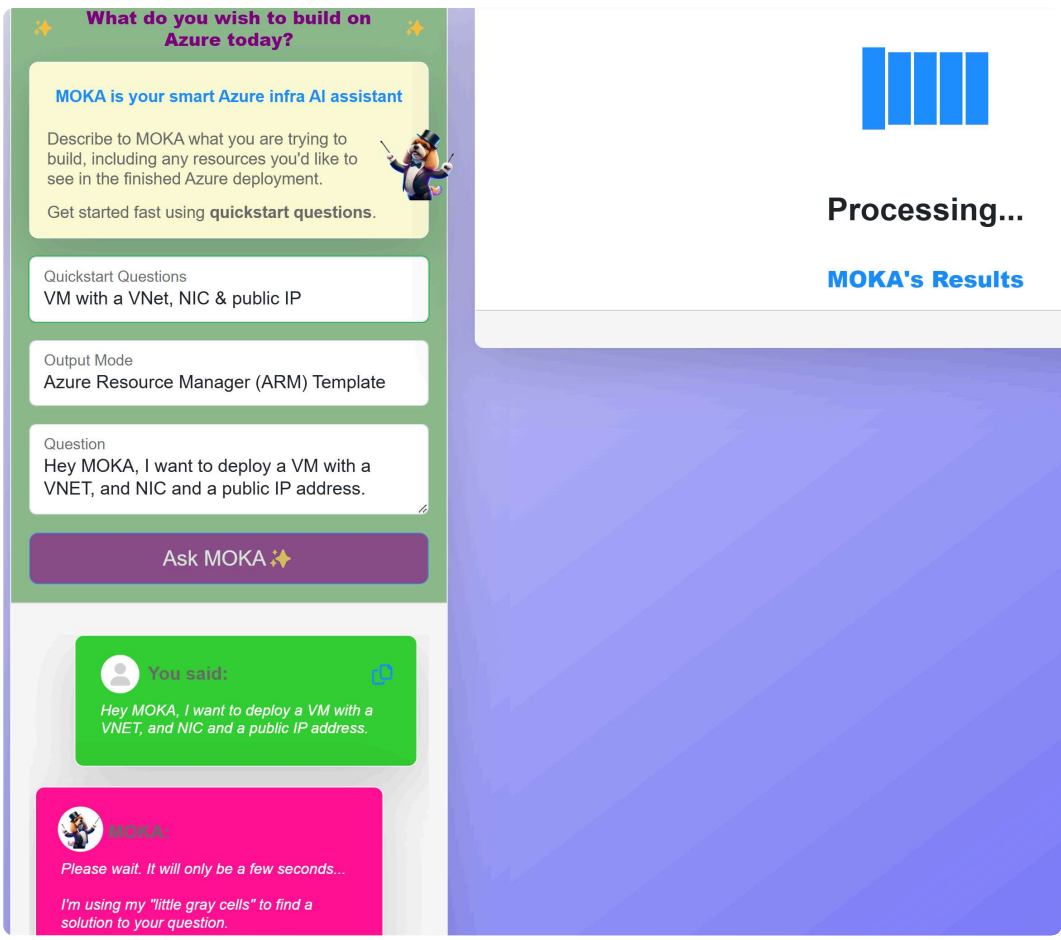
✨ What do you wish to build on Azure today? ✨

MOKA is your smart Azure infra AI assistant

Describe to MOKA what you are trying to build, including any resources you'd like to see in the finished Azure deployment.

Get started fast using **quickstart questions**.

Quickstart Questions
VM with a VNet, NIC & public IP

Output Mode
Azure Resource Manager (ARM) Template

Question
Hey MOKA, I want to deploy a VM with a VNET, and NIC and a public IP address.

Ask MOKA✨

You said:

Hey MOKA, I want to deploy a VM with a VNET, and NIC and a public IP address.

MOKA:

Please wait. It will only be a few seconds...

I'm using my "little gray cells" to find a solution to your question.

Processing...

MOKA's Results